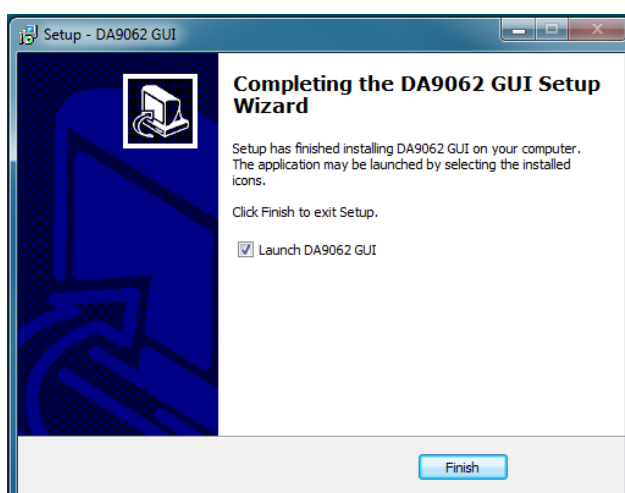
Setup - DA9062 GUI

Completing the DA9062 GUI Setup Wizard

Setup has finished installing DA9062 GUI on your computer. The application may be launched by selecting the installed icons.

Click Finish to exit Setup.

Launch DA9062 GUI

Finish